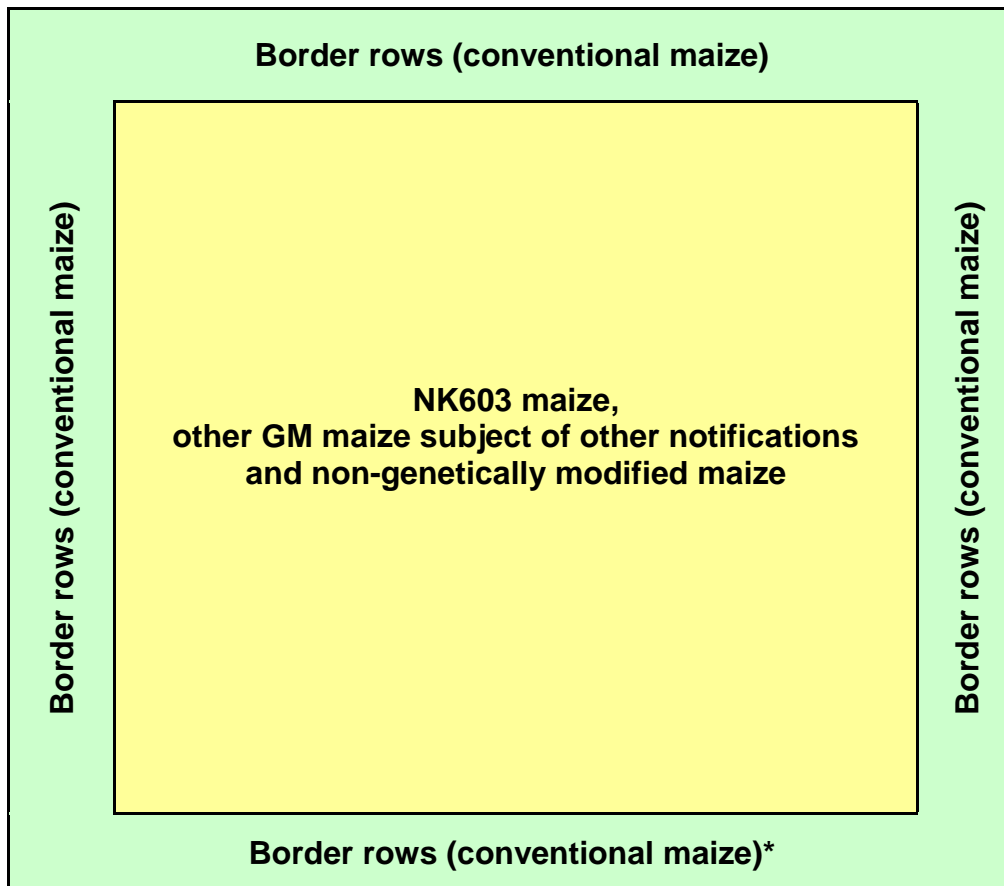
Border rows (conventional maize)

Border rows (conventional maize)

NK603 maize,
other GM maize subject of other notifications
and non-genetically modified maize

Border rows (conventional maize)

Border rows (conventional maize)*